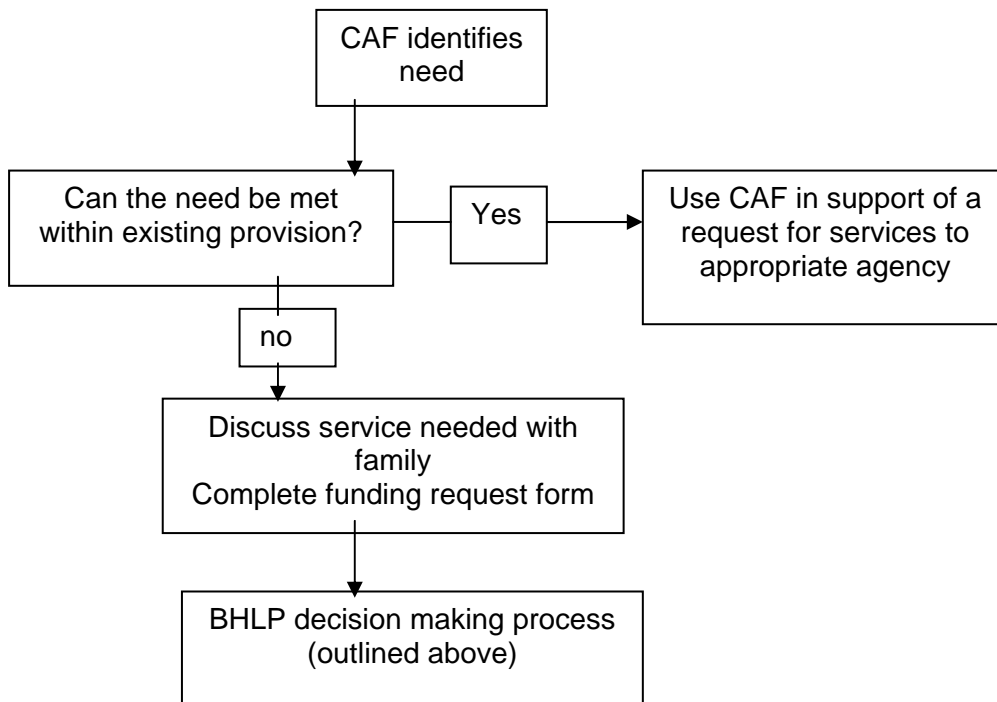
CAF identifies need

Can the need be met within existing provision?

Yes

Use CAF in support of a request for services to appropriate agency

no

Discuss service needed with family
Complete funding request form

BHLP decision making process (outlined above)